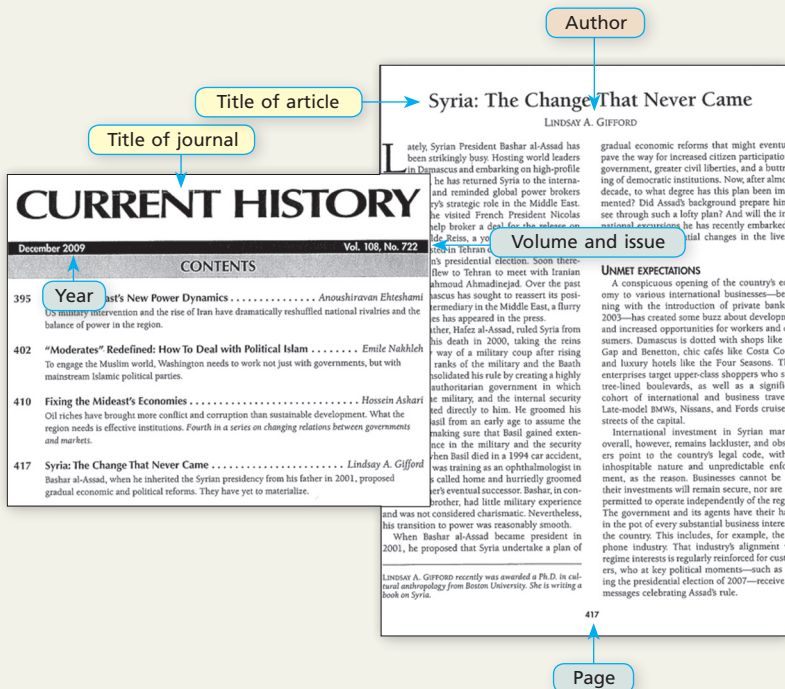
Author

Title of article

Title of journal

Syria: The Change That Never Came

LINDSAY A. GIFFORD

CURRENT HISTORY

December 2009

Vol. 108, No. 722

CONTENTS

Year

395 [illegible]ast's New Power Dynamics . . . . . . . . . . . . . . Anoushiravan Ehteshami
US military intervention and the rise of Iran have dramatically reshuffled national rivalries and the balance of power in the region.

402 "Moderates" Redefined: How To Deal with Political Islam . . . . . . . . Emile Nakhleh
To engage the Muslim world, Washington needs to work not just with governments, but with mainstream Islamic political parties.

410 Fixing the Mideast's Economies . . . . . . . . . . . . . . . . . . . . . . . . . . Hossein Askari
Oil riches have brought more conflict and corruption than sustainable development. What the region needs is effective institutions. Fourth in a series on changing relations between governments and markets.

417 Syria: The Change That Never Came . . . . . . . . . . . . . . . . . . . . . . Lindsay A. Gifford
Bashar al-Assad, when he inherited the Syrian presidency from his father in 2001, proposed gradual economic and political reforms. They have yet to materialize.

Volume and issue

Lately, Syrian President Bashar al-Assad has been strikingly busy. Hosting world leaders in Damascus and embarking on high-profile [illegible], he has returned Syria to the international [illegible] and reminded global power brokers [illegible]y's strategic role in the Middle East. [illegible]he visited French President Nicolas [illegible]elp broker a deal for the release on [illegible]lde Reiss, a yo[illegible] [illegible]sted in Tehran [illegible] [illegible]n's presidential election. Soon there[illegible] flew to Tehran to meet with Iranian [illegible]ahmoud Ahmadinejad. Over the past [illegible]ascus has sought to reassert its pos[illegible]termediary in the Middle East, a flurry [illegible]es has appeared in the press. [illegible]ather, Hafez al-Assad, ruled Syria from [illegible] his death in 2000, taking the reins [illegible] way of a military coup after rising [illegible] ranks of the military and the Baath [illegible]nsolidated his rule by creating a highly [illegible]authoritarian government in which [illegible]e military, and the internal security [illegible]ted directly to him. He groomed his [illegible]asil from an early age to assume the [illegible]making sure that Basil gained exten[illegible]nce in the military and the security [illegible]hen Basil died in a 1994 car accident, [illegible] was training as an ophthalmologist in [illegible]s called home and hurriedly groomed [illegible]er's eventual successor. Bashar, in con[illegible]rother, had little military experience and was not considered charismatic. Nevertheless, his transition to power was reasonably smooth.

When Bashar al-Assad became president in 2001, he proposed that Syria undertake a plan of

LINDSAY A. GIFFORD recently was awarded a Ph.D. in cultural anthropology from Boston University. She is writing a book on Syria.

gradual economic reforms that might eventu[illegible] pave the way for increased citizen participatio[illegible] government, greater civil liberties, and a buttr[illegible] ing of democratic institutions. Now, after almo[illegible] decade, to what degree has this plan been im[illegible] mented? Did Assad's background prepare hi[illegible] see through such a lofty plan? And will the in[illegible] national excursions he has recently embarked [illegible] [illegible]tial changes in the live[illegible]

UNMET EXPECTATIONS

A conspicuous opening of the country's e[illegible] omy to various international businesses—be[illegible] ning with the introduction of private bank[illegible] 2003—has created some buzz about developm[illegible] and increased opportunities for workers and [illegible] sumers. Damascus is dotted with shops like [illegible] Gap and Benetton, chic cafés like Costa Co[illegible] and luxury hotels like the Four Seasons. T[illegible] enterprises target upper-class shoppers who s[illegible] tree-lined boulevards, as well as a signifi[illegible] cohort of international and business trave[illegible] Late-model BMWs, Nissans, and Fords cruise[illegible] streets of the capital.

International investment in Syrian mar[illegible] overall, however, remains lackluster, and obs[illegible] ers point to the country's legal code, with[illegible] inhospitable nature and unpredictable enf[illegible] ment, as the reason. Businesses cannot be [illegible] their investments will remain secure, nor are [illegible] permitted to operate independently of the reg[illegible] The government and its agents have their h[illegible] in the pot of every substantial business intere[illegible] the country. This includes, for example, the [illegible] phone industry. That industry's alignment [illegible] regime interests is regularly reinforced for cust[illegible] ers, who at key political moments—such as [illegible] ing the presidential election of 2007—receive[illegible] messages celebrating Assad's rule.

417

Page